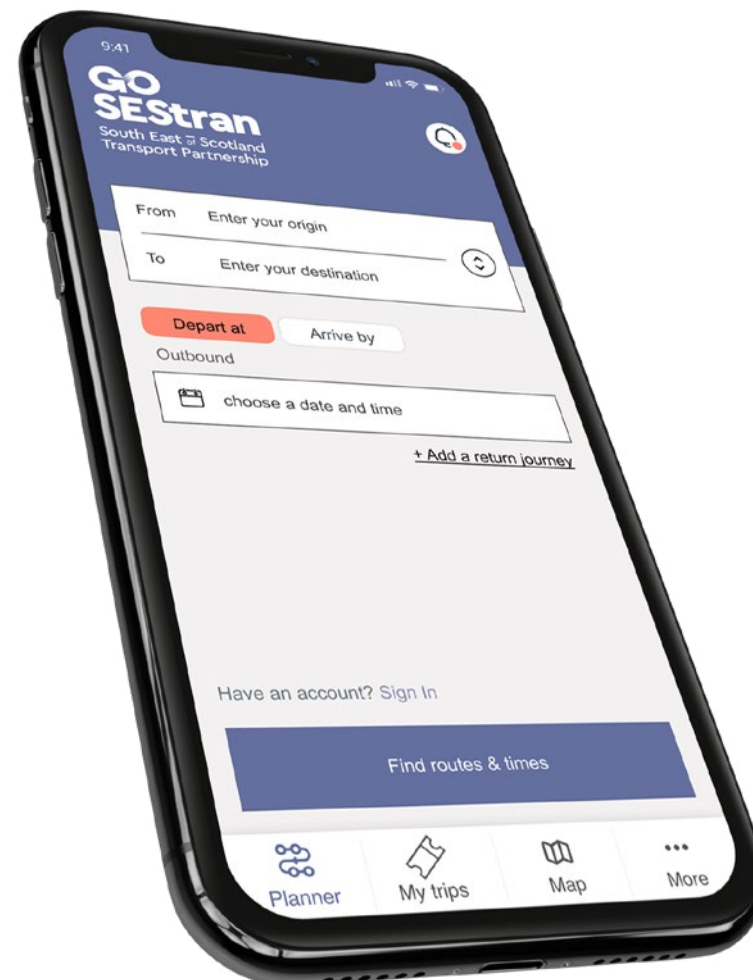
9:41

GO SEStran
South East of Scotland Transport Partnership

From Enter your origin
To Enter your destination

Depart at
Arrive by

Outbound
choose a date and time

+ Add a return journey

Have an account? Sign In

Find routes & times

Planner
My trips
Map
More